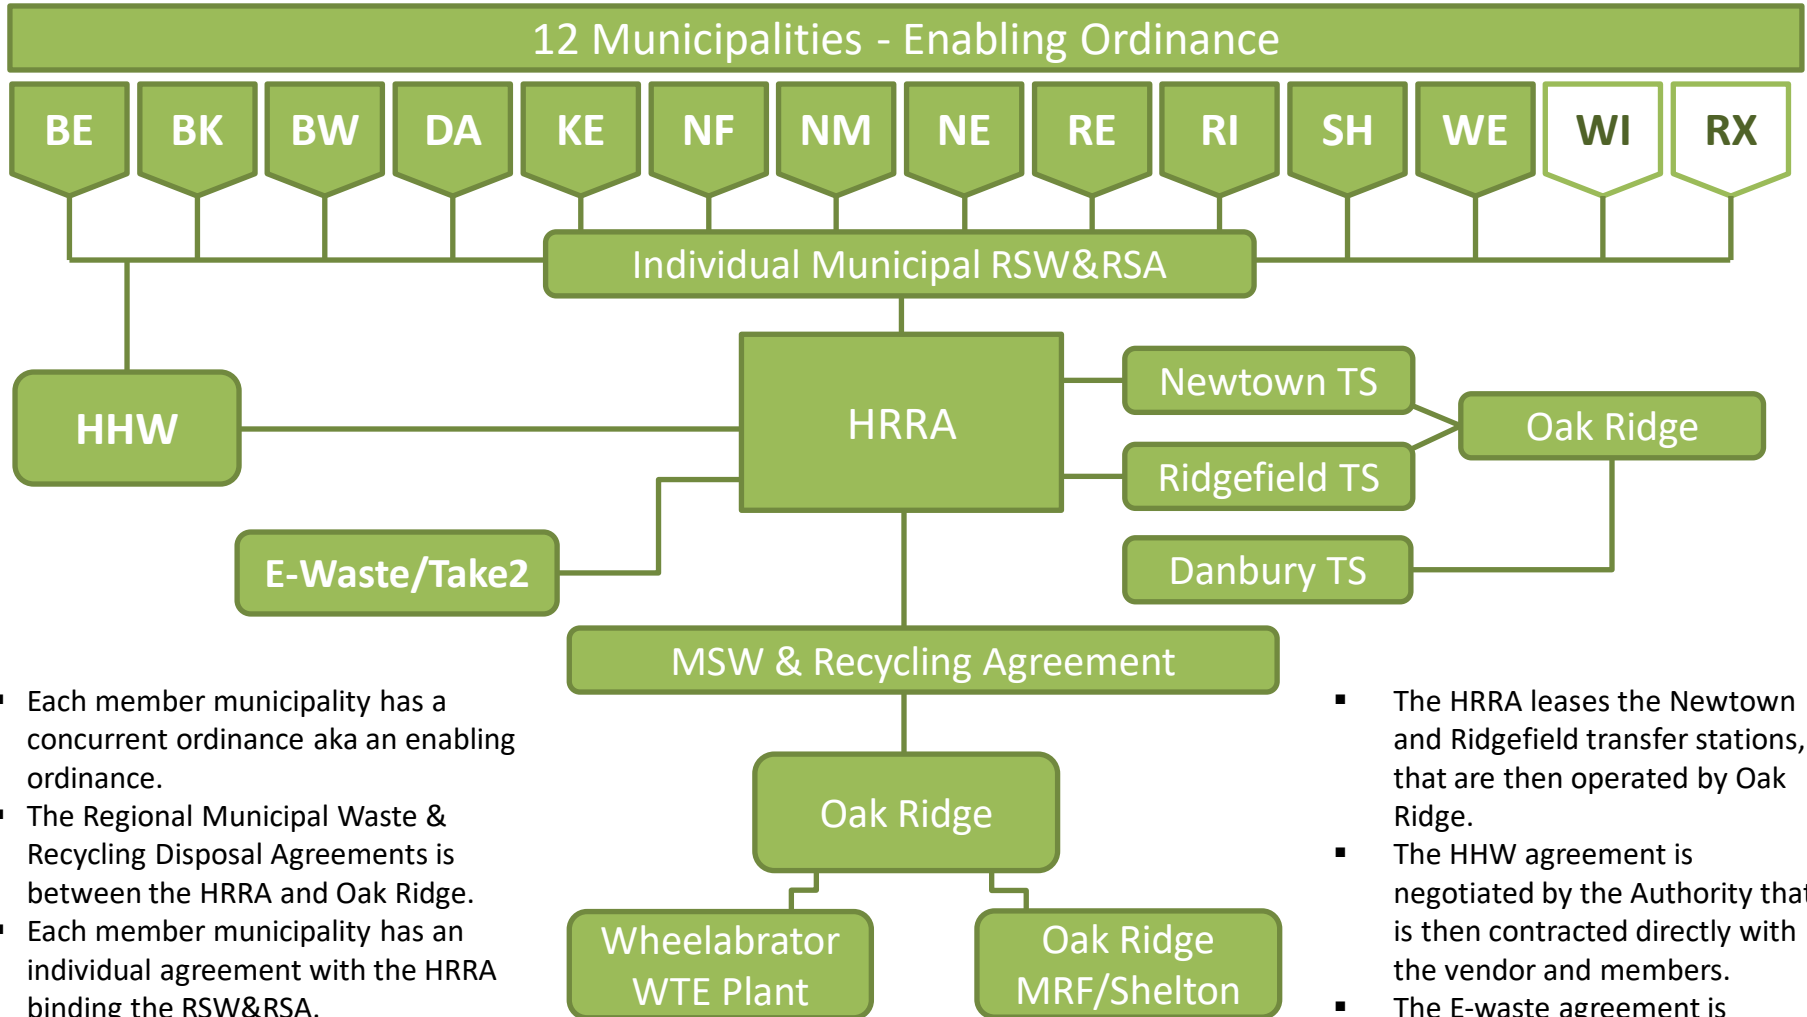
12 Municipalities - Enabling Ordinance

BE BK BW DA KE NF NM NE RE RI SH WE WI RX

Individual Municipal RSW&RSA

HHW

HRRA

Newtown TS

Ridgefield TS

Oak Ridge

Danbury TS

E-Waste/Take2

MSW & Recycling Agreement

Oak Ridge

Wheelabrator WTE Plant

Oak Ridge MRF/Shelton

- Each member municipality has a concurrent ordinance aka an enabling ordinance.
- The Regional Municipal Waste & Recycling Disposal Agreements is between the HRRA and Oak Ridge.
- Each member municipality has an individual agreement with the HRRA binding the RSW&RSA.

- The HRRA leases the Newtown and Ridgefield transfer stations, that are then operated by Oak Ridge.
- The HHW agreement is negotiated by the Authority that is then contracted directly with the vendor and members.
- The E-waste agreement is